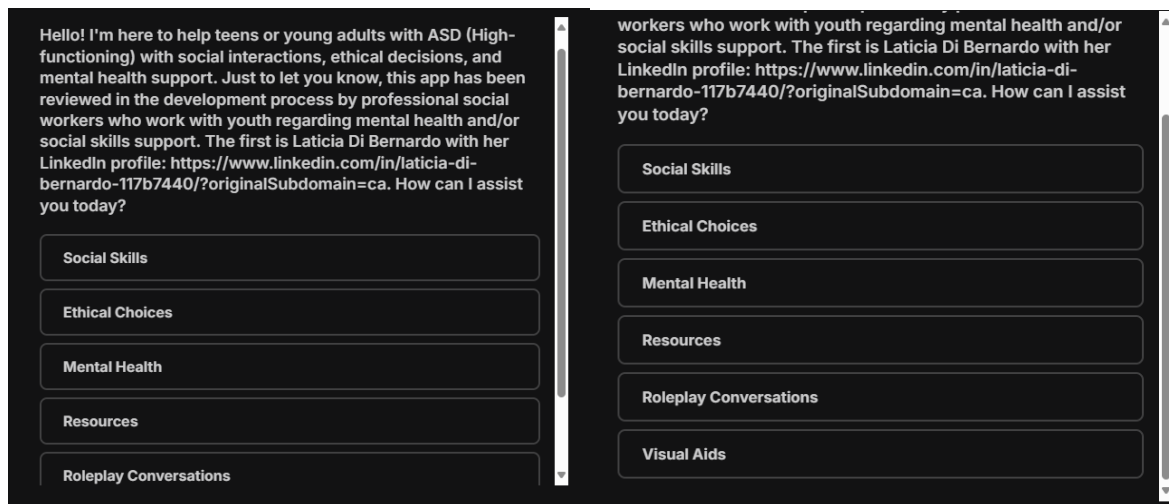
Hello! I'm here to help teens or young adults with ASD (High-functioning) with social interactions, ethical decisions, and mental health support. Just to let you know, this app has been reviewed in the development process by professional social workers who work with youth regarding mental health and/or social skills support. The first is Laticia Di Bernardo with her LinkedIn profile: https://www.linkedin.com/in/laticia-di-bernardo-117b7440/?originalSubdomain=ca. How can I assist you today?

Social Skills

Ethical Choices

Mental Health

Resources

Roleplay Conversations

workers who work with youth regarding mental health and/or social skills support. The first is Laticia Di Bernardo with her LinkedIn profile: https://www.linkedin.com/in/laticia-di-bernardo-117b7440/?originalSubdomain=ca. How can I assist you today?

Social Skills

Ethical Choices

Mental Health

Resources

Roleplay Conversations

Visual Aids